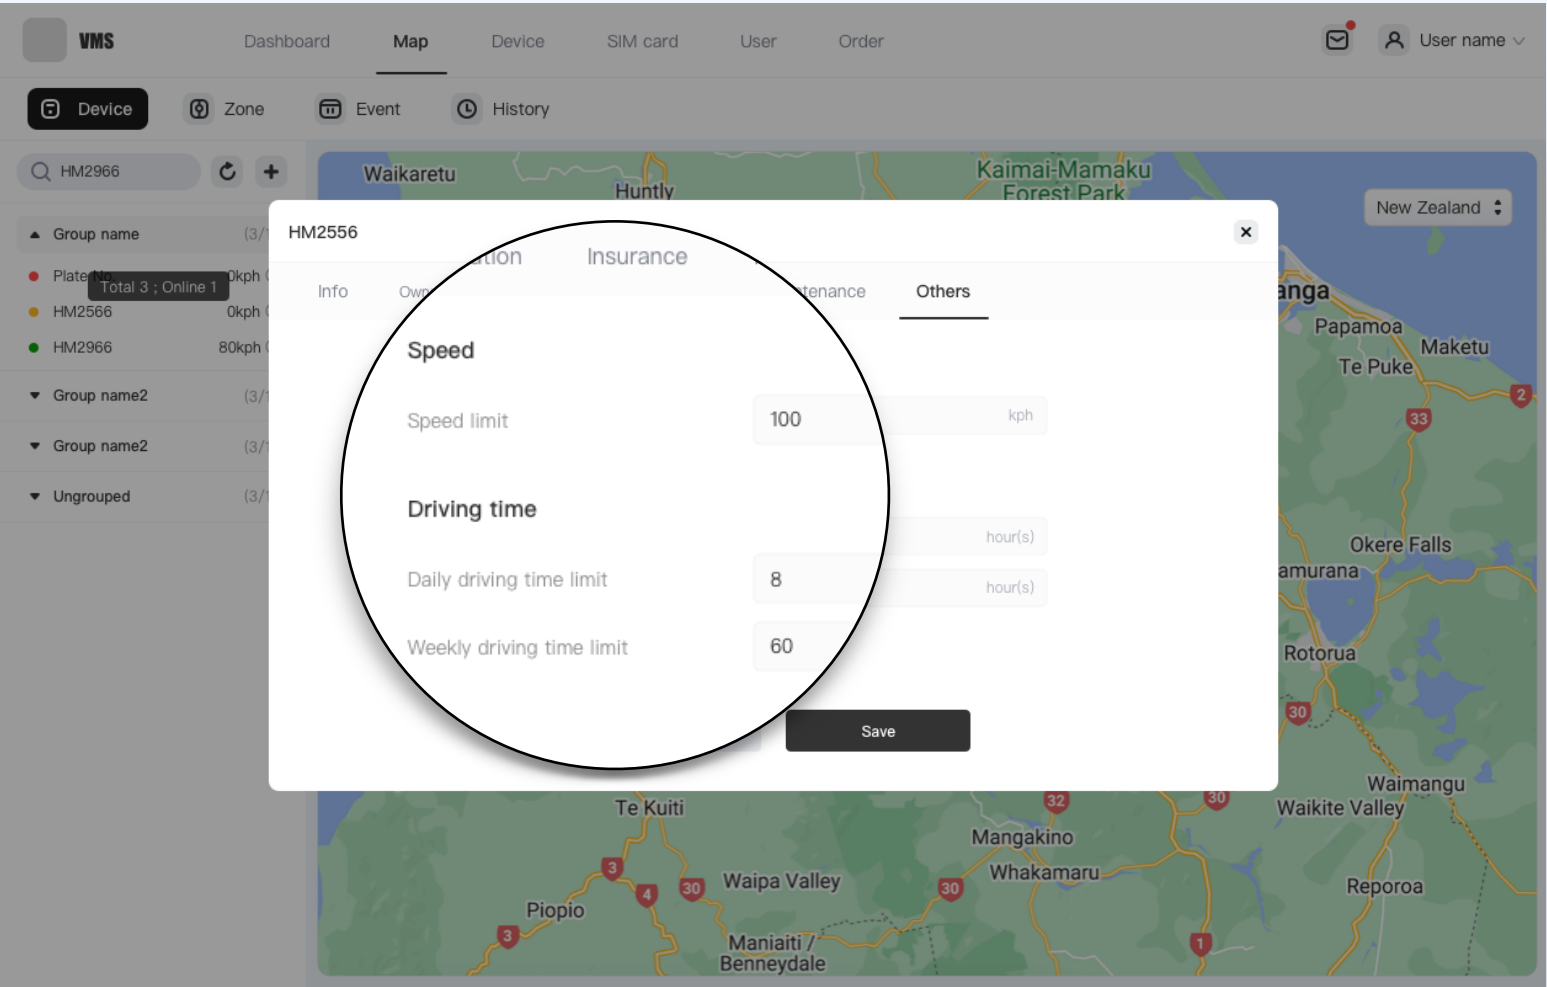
VMS

Dashboard Map Device SIM card User Order

User name

Device Zone Event History

HM2966

Group name (3/

Plate No. Total 3 ; Online 1 0kph

HM2566 0kph

HM2966 80kph

Group name2 (3/

Group name2 (3/

Ungrouped (3/

Waikaretu Huntly Kaimai-Mamaku Forest Park

New Zealand

HM2556

Info Own ation Insurance tenance Others

Speed

Speed limit 100 kph

Driving time

hour(s)

Daily driving time limit 8 hour(s)

Weekly driving time limit 60

Save

anga Papamoa Maketu Te Puke 2 33 Okere Falls amurana Rotorua 30 Waimangu Waikite Valley 32 30 Te Kuiti Mangakino Whakamaru 3 4 30 Waipa Valley 30 Piopio 3 Maniaiti / Benneydale Reporoa 1